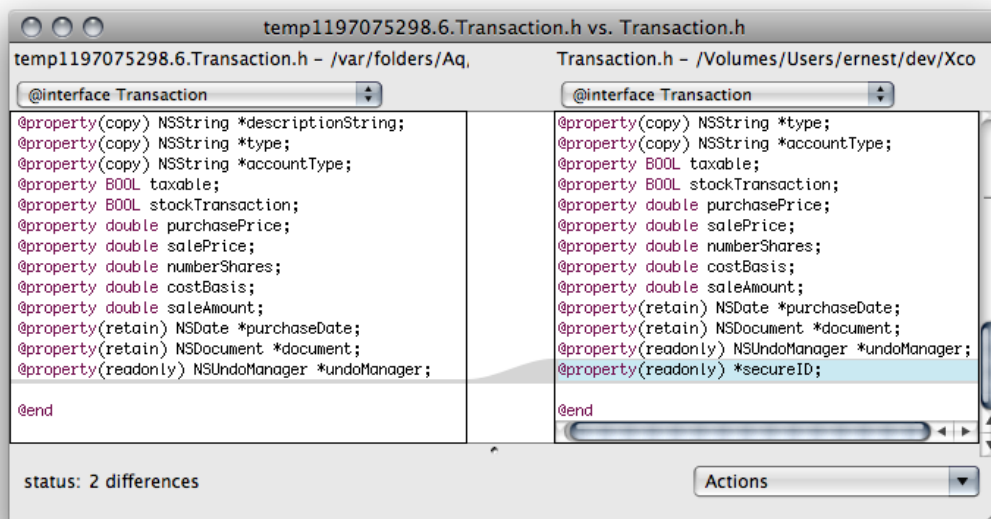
temp1197075298.6.Transaction.h vs. Transaction.h

temp1197075298.6.Transaction.h – /var/folders/Aq,

@interface Transaction

@property(copy) NSString *descriptionString;
@property(copy) NSString *type;
@property(copy) NSString *accountType;
@property BOOL taxable;
@property BOOL stockTransaction;
@property double purchasePrice;
@property double salePrice;
@property double numberShares;
@property double costBasis;
@property double saleAmount;
@property(retain) NSDate *purchaseDate;
@property(retain) NSDocument *document;
@property(readonly) NSUndoManager *undoManager;

@end

Transaction.h – /Volumes/Users/ernest/dev/Xco

@interface Transaction

@property(copy) NSString *type;
@property(copy) NSString *accountType;
@property BOOL taxable;
@property BOOL stockTransaction;
@property double purchasePrice;
@property double salePrice;
@property double numberShares;
@property double costBasis;
@property double saleAmount;
@property(retain) NSDate *purchaseDate;
@property(retain) NSDocument *document;
@property(readonly) NSUndoManager *undoManager;
@property(readonly) *secureID;

@end

status: 2 differences

Actions